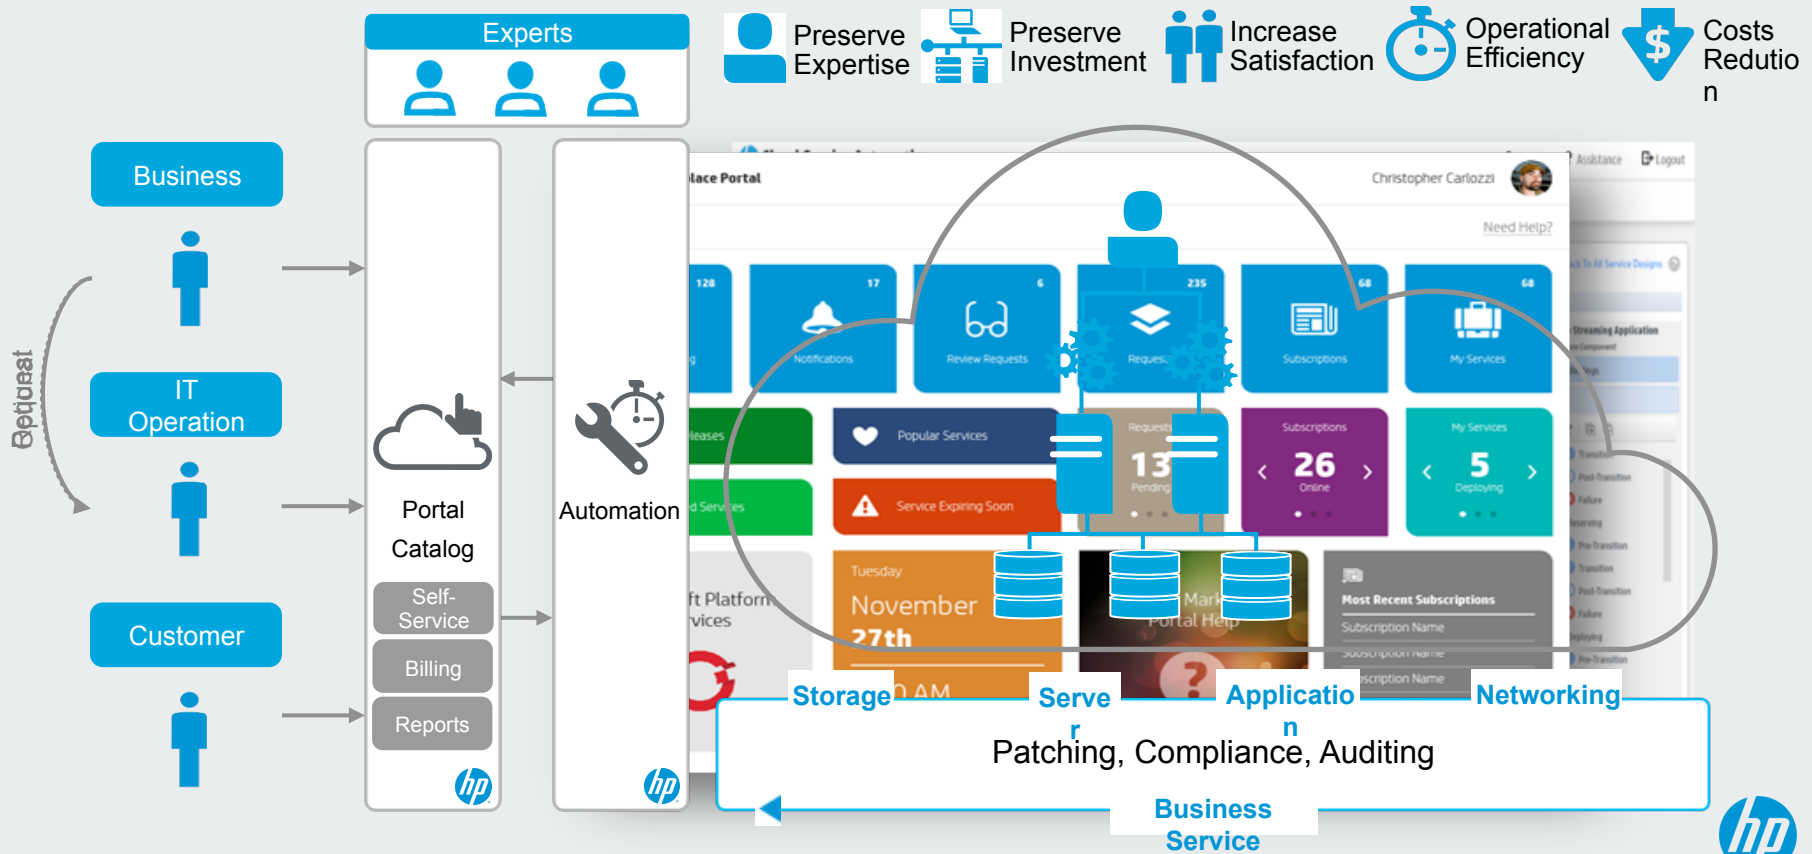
Experts

Preserve Expertise

Preserve Investment

Increase Satisfaction

Operational Efficiency

Costs Redutio n

Business

IT Operation

Customer

Request

Portal Catalog

Self-Service

Billing

Reports

Automation

lace Portal

Christopher Carlozzi

Assistance

Logout

Need Help?

128

17

6

235

68

68

Notifications

Review Requests

Reques

Subscriptions

My Services

leases

Popular Services

Requests

13

Pending

Subscriptions

26

Online

My Services

5

Deploying

d Services

Service Expiring Soon

ft Platform vices

Tuesday

November

27th

0 AM

Mark Portal Help

Most Recent Subscriptions

Subscription Name

Subscription Name

scription Name

Storage

Serve r

Applicatio n

Networking

Patching, Compliance, Auditing

Business Service

hp